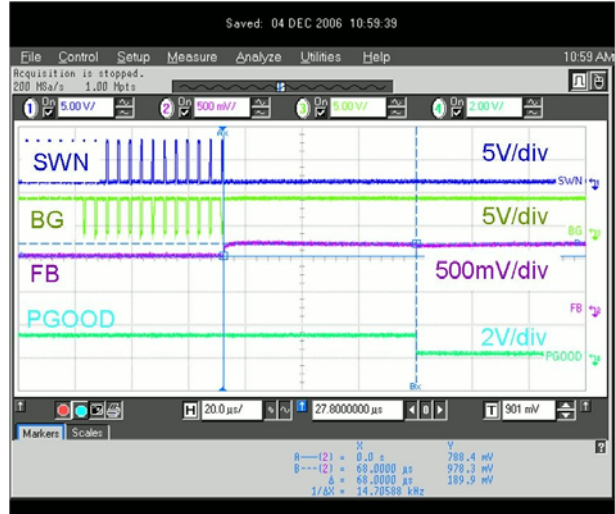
Saved: 04 DEC 2006 10:59:39

File Control Setup Measure Analyze Utilities Help 10:59 AM

Acquisition is stopped.
200 MSa/s 1.00 Mpts

1 5.00 V/ 2 500 mV/ 3 5.00 V/ 4 2.00 V/

SWN 5V/div SWN

BG 5V/div BG

FB 500mV/div FB

PGOOD 2V/div PGOOD

H 20.0 µs/ 27.8000000 µs T 901 mV

Markers Scales

| | X | Y |
|---|---|---|
| A---(2) = | 0.0 s | 788.4 mV |
| B---(2) = | 68.0000 µs | 978.3 mV |
| Δ = | 68.0000 µs | 189.9 mV |
| 1/ΔX = | 14.70588 kHz | |